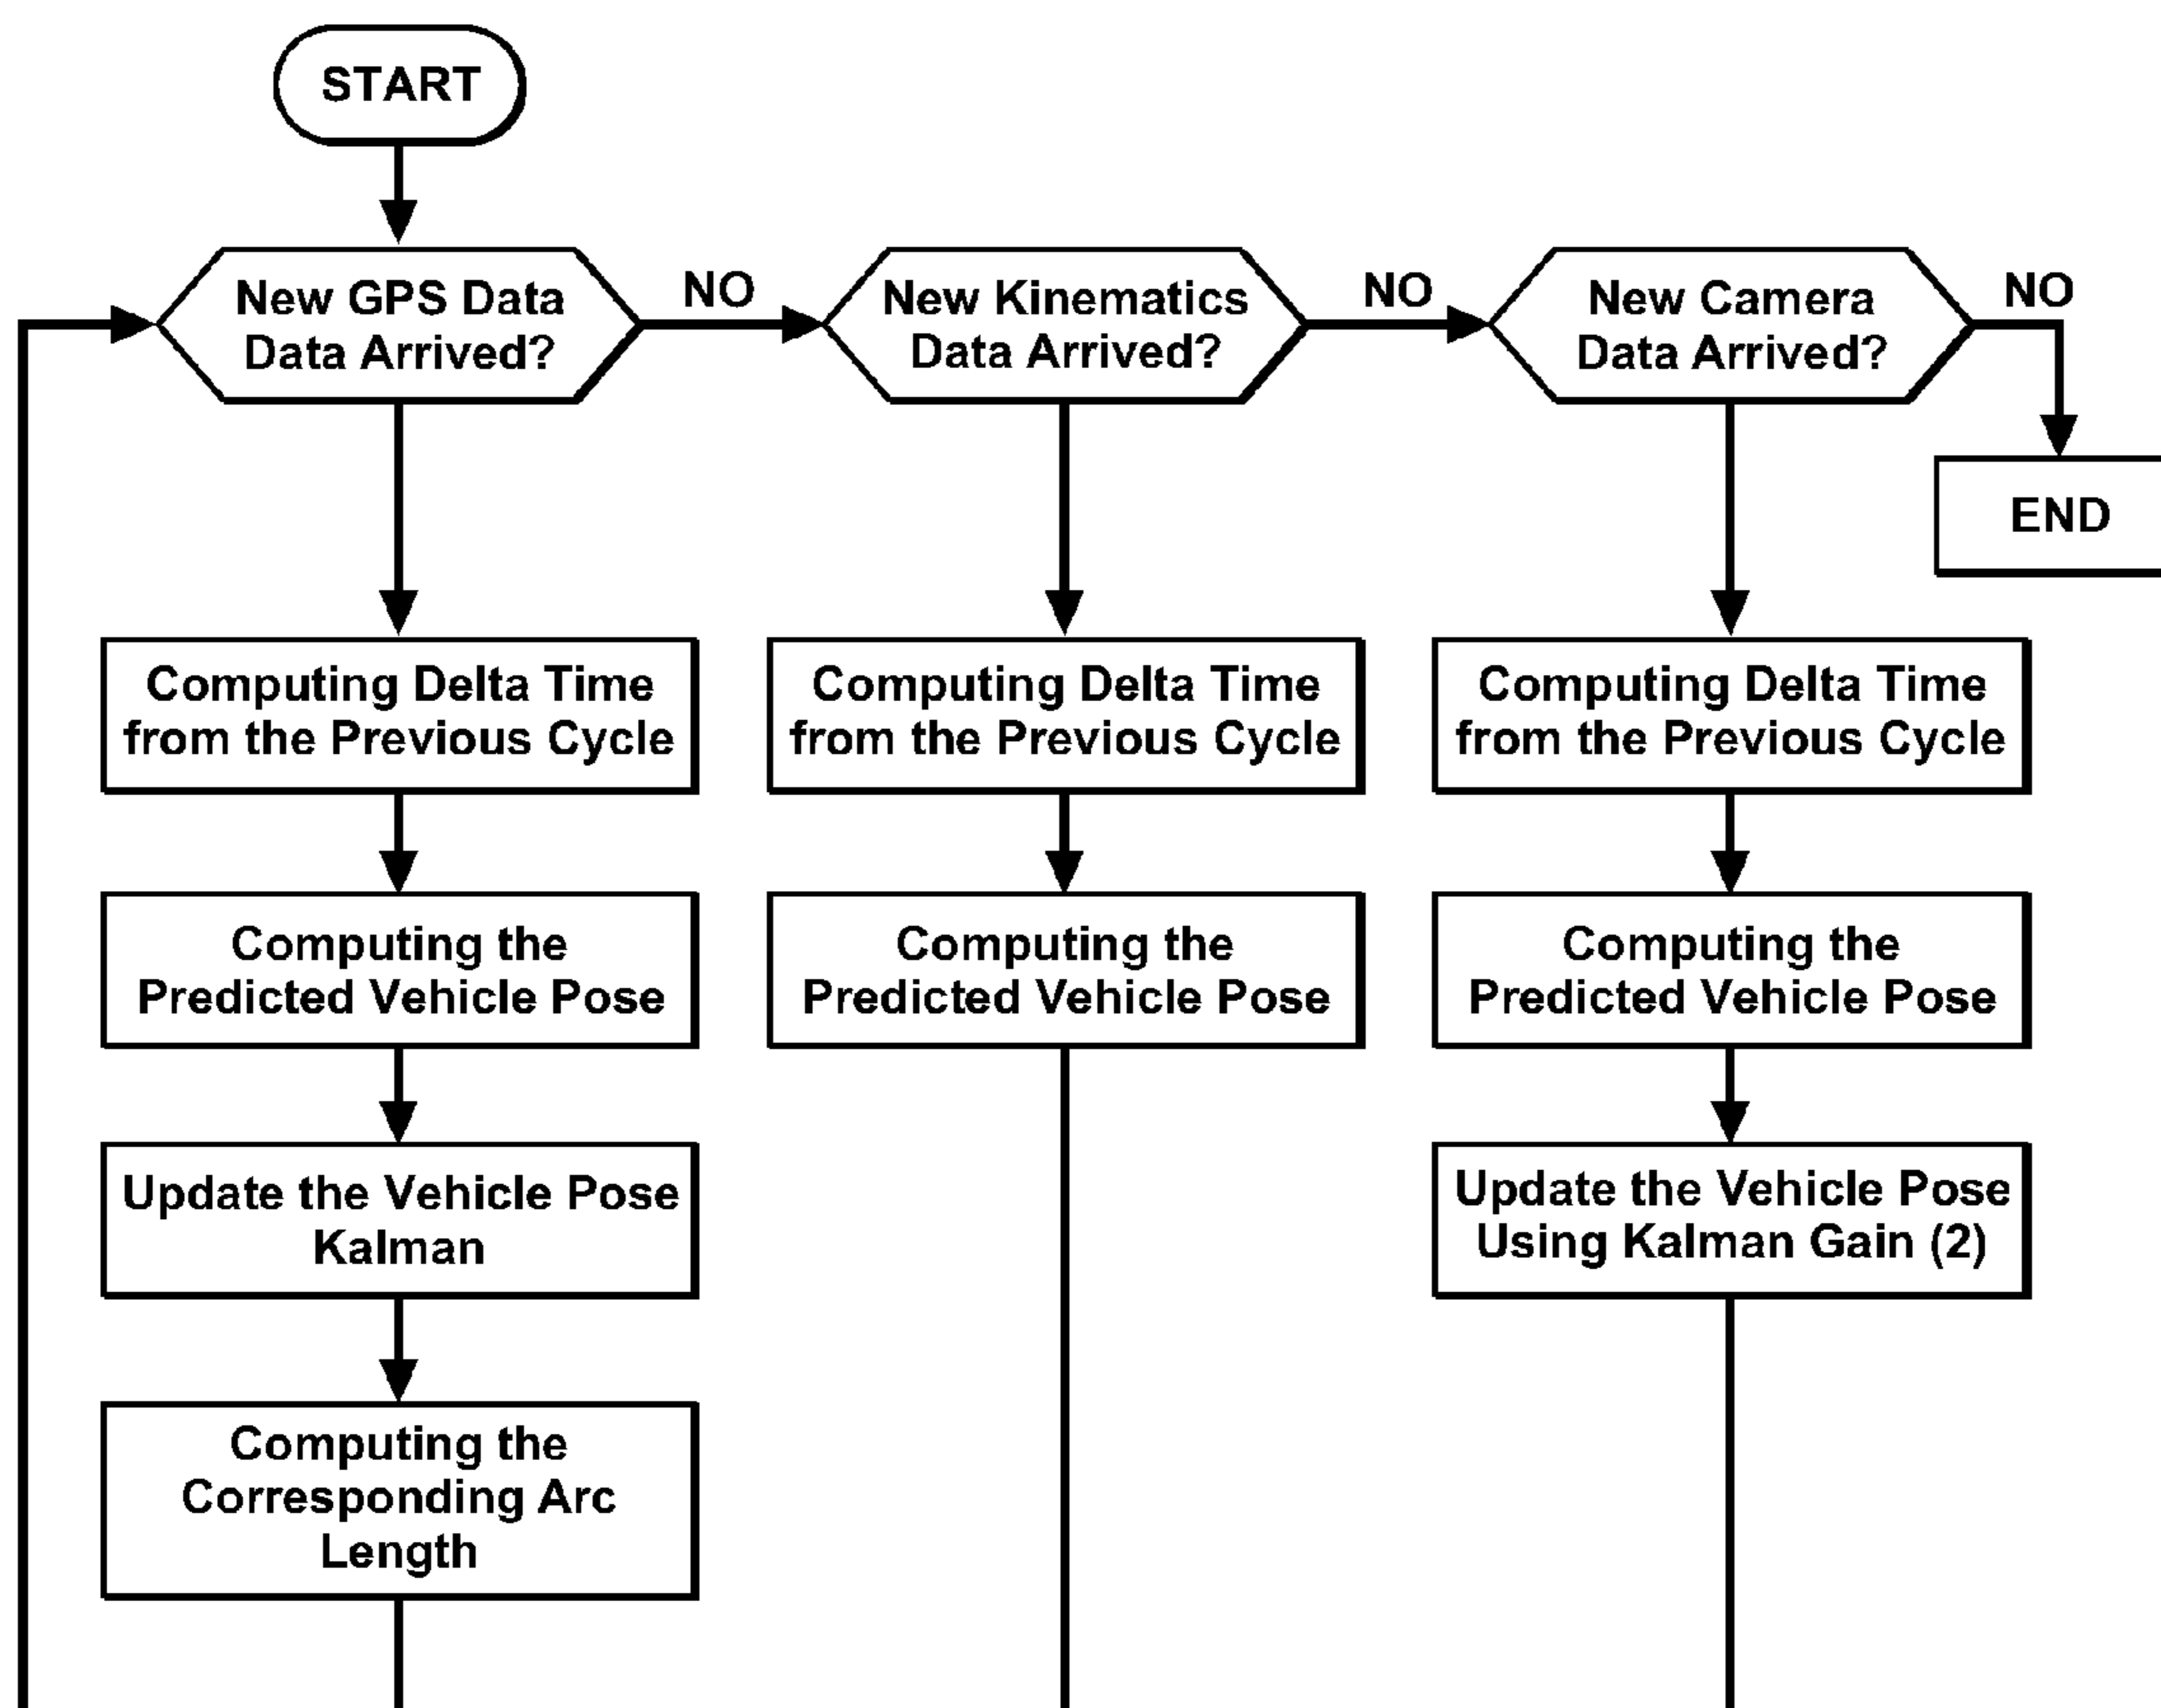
START

New GPS Data Data Arrived?

NO

New Kinematics Data Arrived?

NO

New Camera Data Arrived?

NO

END

Computing Delta Time from the Previous Cycle

Computing the Predicted Vehicle Pose

Update the Vehicle Pose Kalman

Computing the Corresponding Arc Length

Computing Delta Time from the Previous Cycle

Computing the Predicted Vehicle Pose

Computing Delta Time from the Previous Cycle

Computing the Predicted Vehicle Pose

Update the Vehicle Pose Using Kalman Gain (2)